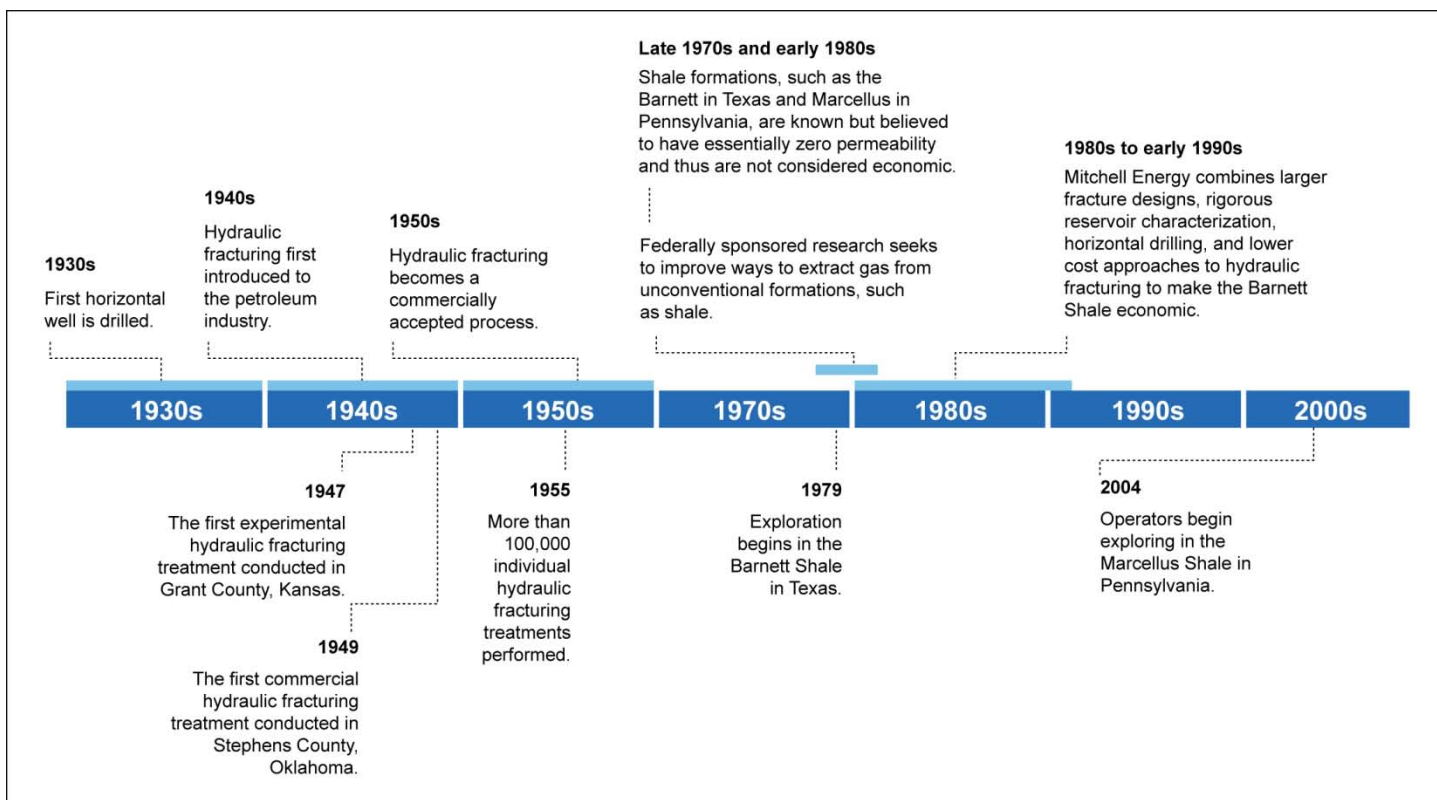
Late 1970s and early 1980s

Shale formations, such as the Barnett in Texas and Marcellus in Pennsylvania, are known but believed to have essentially zero permeability and thus are not considered economic.

Federally sponsored research seeks to improve ways to extract gas from unconventional formations, such as shale.

1980s to early 1990s

Mitchell Energy combines larger fracture designs, rigorous reservoir characterization, horizontal drilling, and lower cost approaches to hydraulic fracturing to make the Barnett Shale economic.

1930s

First horizontal well is drilled.

1940s

Hydraulic fracturing first introduced to the petroleum industry.

1950s

Hydraulic fracturing becomes a commercially accepted process.

1930s

1940s

1950s

1970s

1980s

1990s

2000s

1947

The first experimental hydraulic fracturing treatment conducted in Grant County, Kansas.

1949

The first commercial hydraulic fracturing treatment conducted in Stephens County, Oklahoma.

1955

More than 100,000 individual hydraulic fracturing treatments performed.

1979

Exploration begins in the Barnett Shale in Texas.

2004

Operators begin exploring in the Marcellus Shale in Pennsylvania.